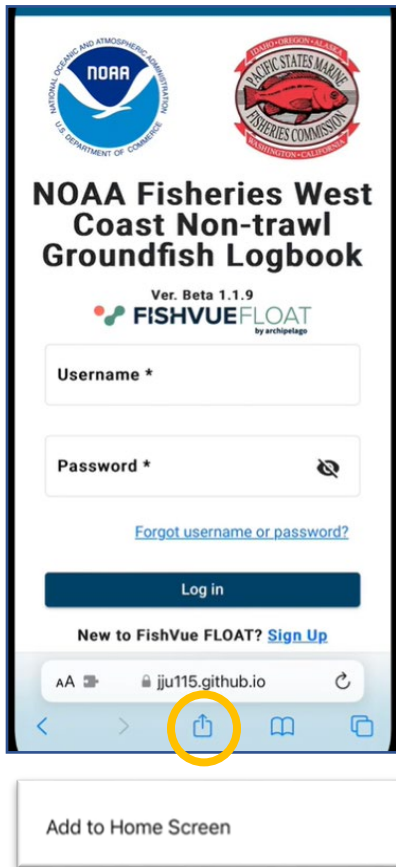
NATIONAL OCEANIC AND ATMOSPHERIC ADMINISTRATION
NOAA
U.S. DEPARTMENT OF COMMERCE

IDAHO • OREGON • ALASKA
PACIFIC STATES MARINE
FISHERIES COMMISSION
WASHINGTON • CALIFORNIA

NOAA Fisheries West Coast Non-trawl Groundfish Logbook

Ver. Beta 1.1.9
FISHVUEFLOAT
by archipelago

Username *

Password *

Forgot username or password?

Log in

New to FishVue FLOAT? Sign Up

AA jju115.github.io

Add to Home Screen